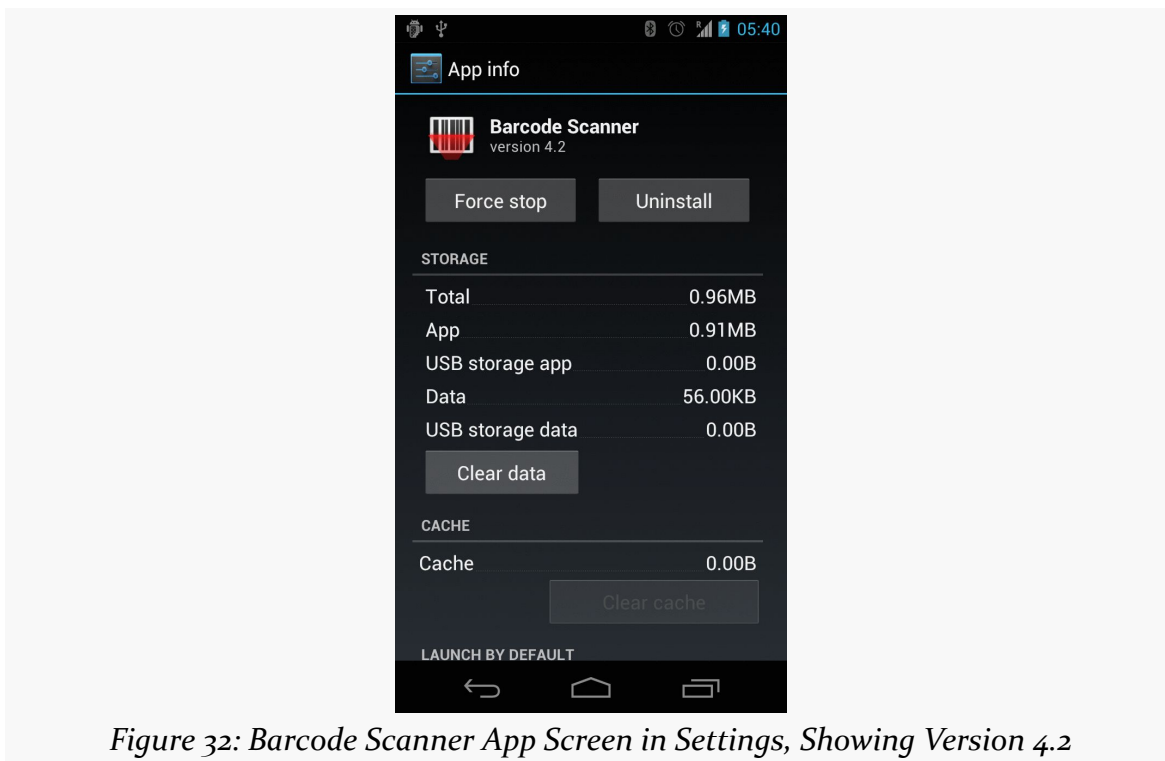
05:40

App info

Barcode Scanner
version 4.2

Force stop

Uninstall

STORAGE

| | |
|---|---|
| Total | 0.96MB |
| App | 0.91MB |
| USB storage app | 0.00B |
| Data | 56.00KB |
| USB storage data | 0.00B |

Clear data

CACHE

| | |
|---|---|
| Cache | 0.00B |

Clear cache

LAUNCH BY DEFAULT

Figure 32: Barcode Scanner App Screen in Settings, Showing Version 4.2